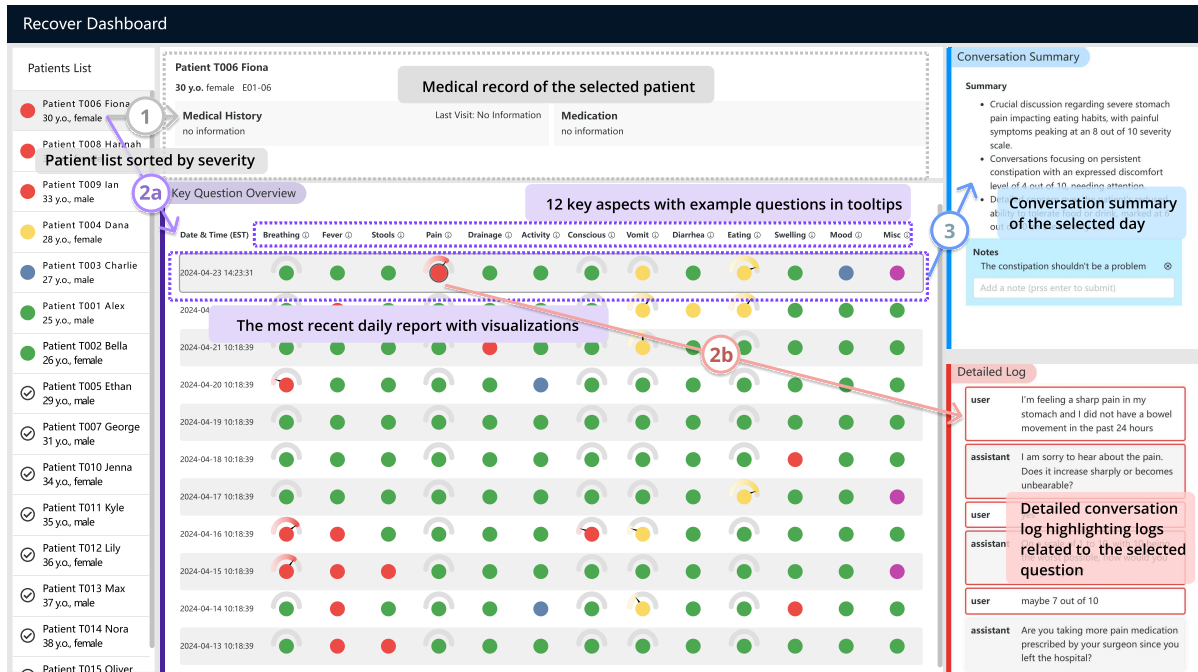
Recover Dashboard

Patients List

Patient T006 Fiona
30 y.o., female

Patient T008 Hannah

Patient list sorted by severity

Patient T009 Ian
33 y.o., male

Patient T004 Dana
28 y.o., female

Patient T003 Charlie
27 y.o., male

Patient T001 Alex
25 y.o., male

Patient T002 Bella
26 y.o., female

Patient T005 Ethan
29 y.o., male

Patient T007 George
31 y.o., male

Patient T010 Jenna
34 y.o., female

Patient T011 Kyle
35 y.o., male

Patient T012 Lily
36 y.o., female

Patient T013 Max
37 y.o., male

Patient T014 Nora
38 y.o., female

Patient T015 Oliver

1

Patient T006 Fiona
30 y.o. female E01-06

Medical record of the selected patient

Medical History
no information

Last Visit: No Information

Medication
no information

2a

Key Question Overview

12 key aspects with example questions in tooltips

| Date & Time (EST) | Breathing ⓘ | Fever ⓘ | Stools ⓘ | Pain ⓘ | Drainage ⓘ | Activity ⓘ | Conscious ⓘ | Vomit ⓘ | Diarrhea ⓘ | Eating ⓘ | Swelling ⓘ | Mood ⓘ | Misc ⓘ |
|---|---|---|---|---|---|---|---|---|---|---|---|---|---|
| 2024-04-23 14:23:31 | | | | | | | | | | | | | |
| 2024-04 | | | | | | | | | | | | | |
| 2024-04-21 10:18:39 | | | | | | | | | | | | | |
| 2024-04-20 10:18:39 | | | | | | | | | | | | | |
| 2024-04-19 10:18:39 | | | | | | | | | | | | | |
| 2024-04-18 10:18:39 | | | | | | | | | | | | | |
| 2024-04-17 10:18:39 | | | | | | | | | | | | | |
| 2024-04-16 10:18:39 | | | | | | | | | | | | | |
| 2024-04-15 10:18:39 | | | | | | | | | | | | | |
| 2024-04-14 10:18:39 | | | | | | | | | | | | | |
| 2024-04-13 10:18:39 | | | | | | | | | | | | | |

The most recent daily report with visualizations

2b

Conversation Summary

Summary
• Crucial discussion regarding severe stomach pain impacting eating habits, with painful symptoms peaking at an 8 out of 10 severity scale.
• Conversations focusing on persistent constipation with an expressed discomfort level of 4 out of 10, needing attention.
• Def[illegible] abil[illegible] out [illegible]

3

Conversation summary of the selected day

Notes
The constipation shouldn't be a problem ⊗
Add a note (prss enter to submit)

Detailed Log

user I'm feeling a sharp pain in my stomach and I did not have a bowel movement in the past 24 hours

assistant I am sorry to hear about the pain. Does it increase sharply or becomes unbearable?

user

assistant

Detailed conversation log highlighting logs related to the selected question

user maybe 7 out of 10

assistant Are you taking more pain medication prescribed by your surgeon since you left the hospital?